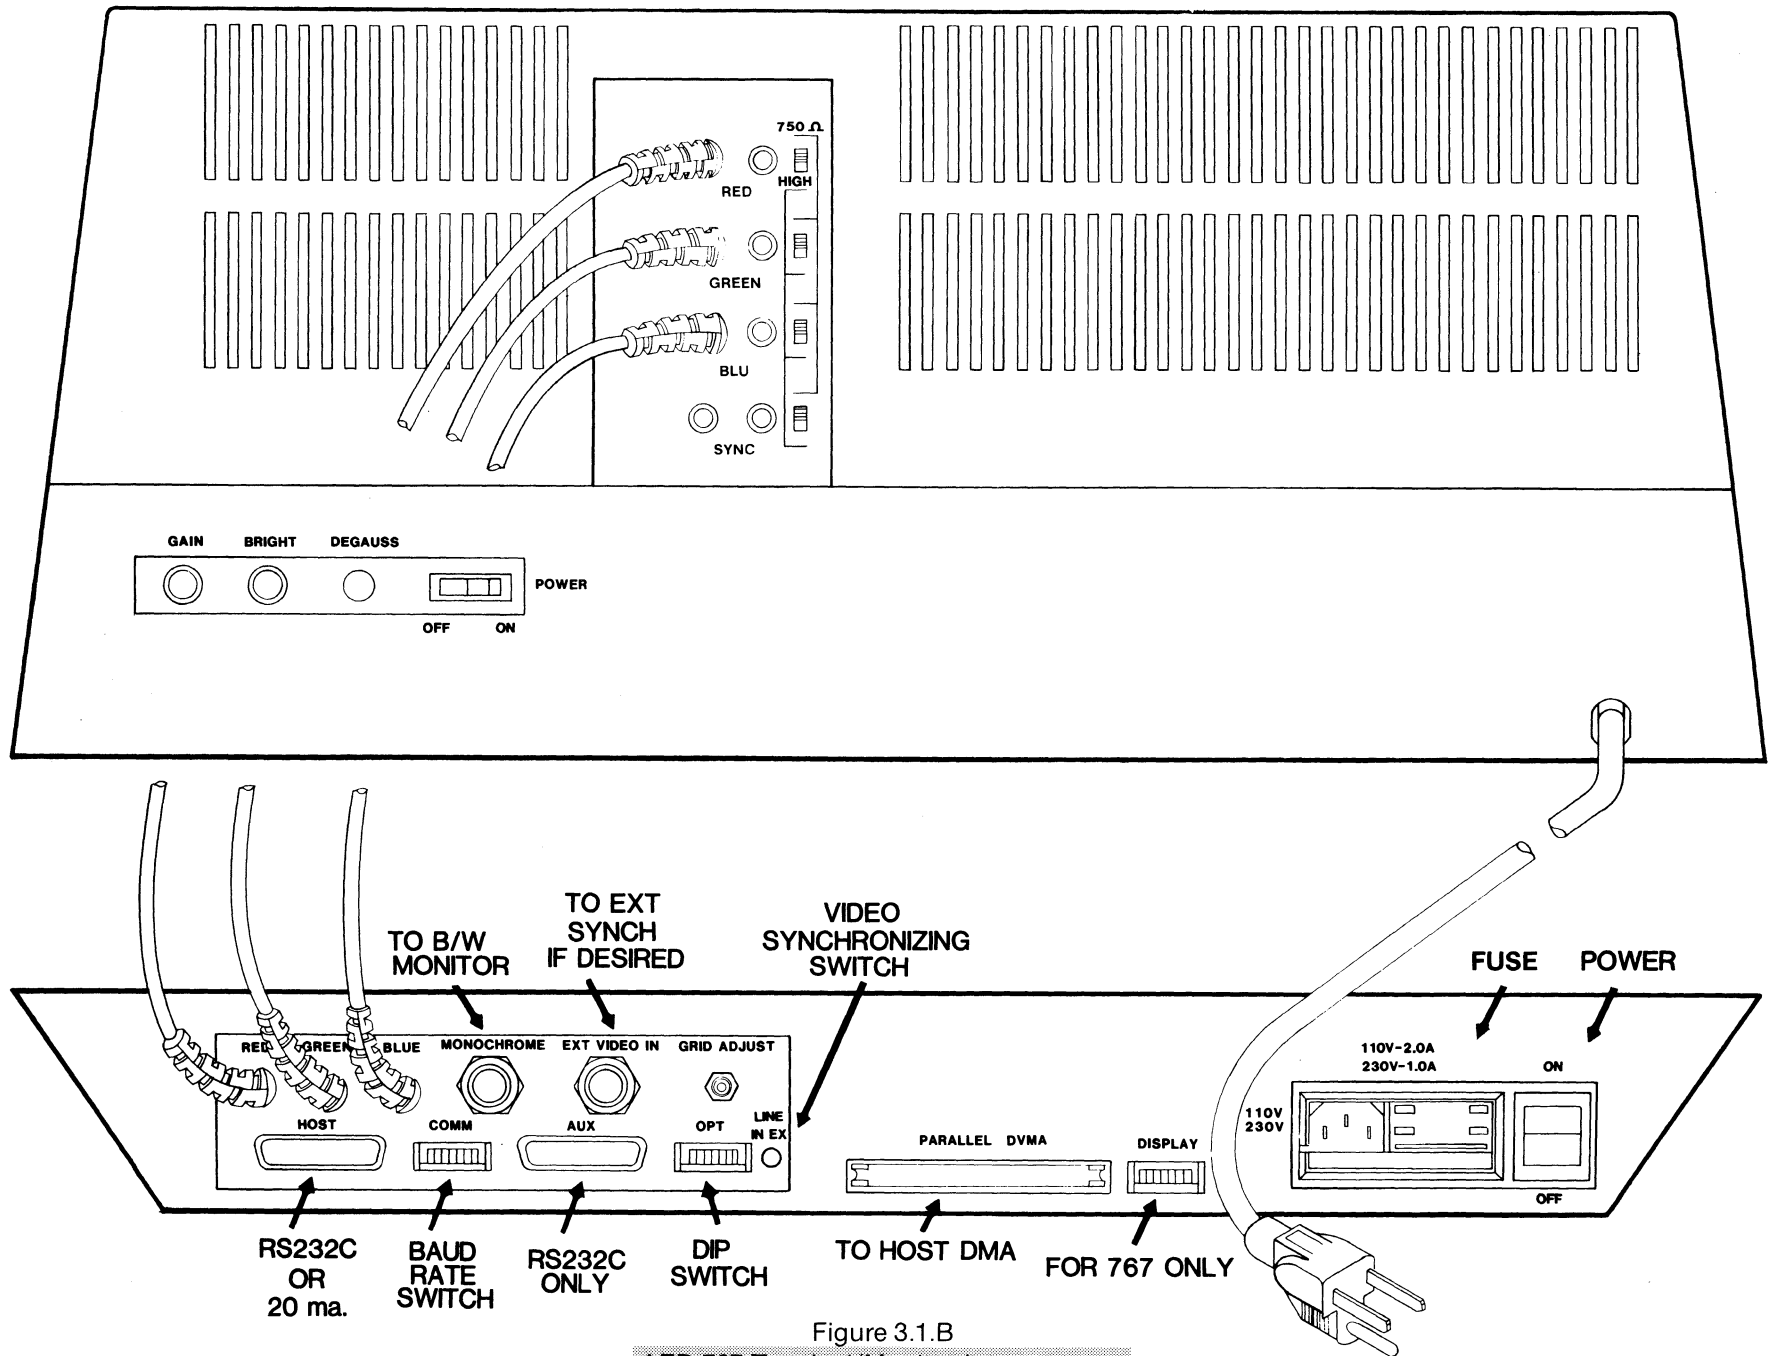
750 Ω
HIGH
RED
GREEN
BLU
SYNC

GAIN
BRIGHT
DEGAUSS
POWER
OFF
ON

TO B/W MONITOR

TO EXT SYNCH IF DESIRED

VIDEO SYNCHRONIZING SWITCH

FUSE

POWER

RED
GREEN
BLUE
MONOCHROME
EXT VIDEO IN
GRID ADJUST
LINE
IN EX
HOST
COMM
AUX
OPT
PARALLEL DVMA
DISPLAY
110V-2.0A
230V-1.0A
110V
230V
ON
OFF

RS232C OR 20 ma.

BAUD RATE SWITCH

RS232C ONLY

DIP SWITCH

TO HOST DMA

FOR 767 ONLY

Figure 3.1.B